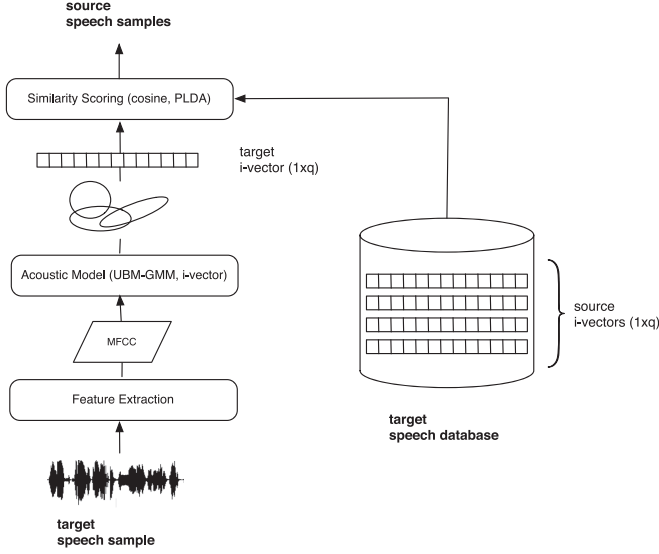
source
speech samples

Similarity Scoring (cosine, PLDA)

target
i-vector (1xq)

Acoustic Model (UBM-GMM, i-vector)

MFCC

Feature Extraction

target
speech sample

source
i-vectors (1xq)

target
speech database